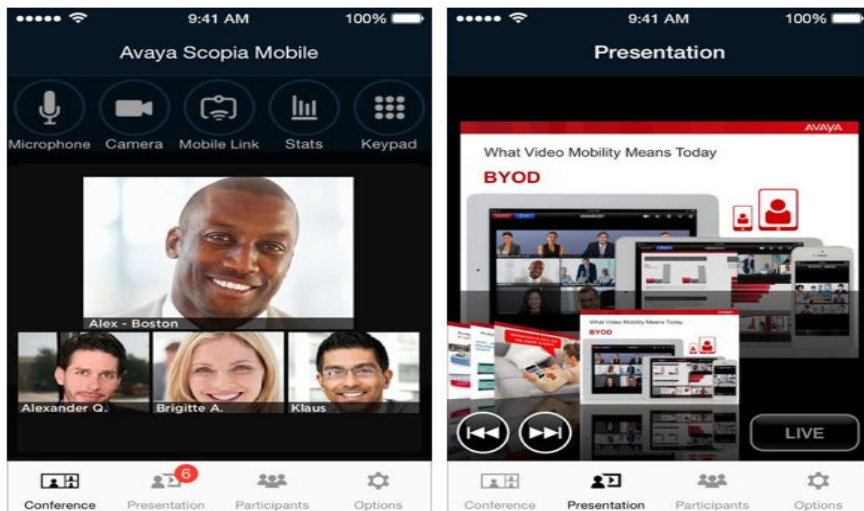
9:41 AM 100%

Avaya Scopia Mobile

Microphone Camera Mobile Link Stats Keypad

Alex - Boston

Alexander Q. Brigitte A. Klaus

Conference 6 Presentation Participants Options

9:41 AM 100%

Presentation

AVAYA

What Video Mobility Means Today

BYOD

What Video Mobility Means Today

BYOD

LIVE

Conference Presentation Participants Options